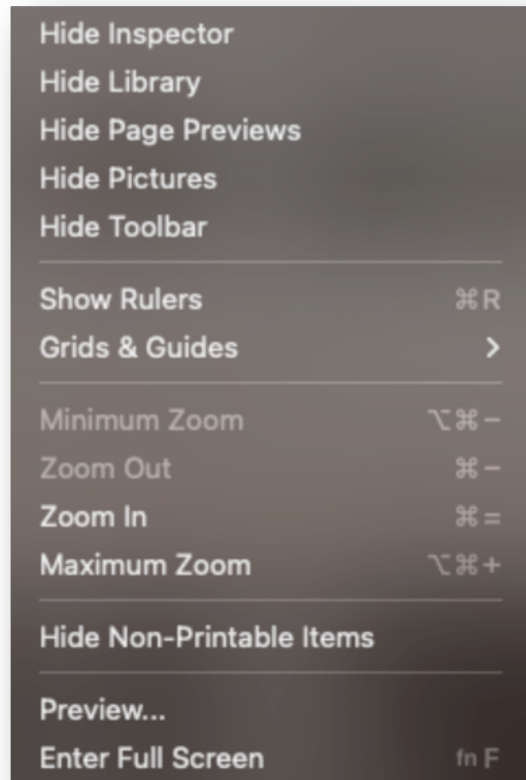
Hide Inspector
Hide Library
Hide Page Previews
Hide Pictures
Hide Toolbar

Show Rulers ⌘R
Grids & Guides >

Minimum Zoom ⌥⌘−
Zoom Out ⌘−
Zoom In ⌘=
Maximum Zoom ⌥⌘+

Hide Non-Printable Items

Preview...
Enter Full Screen fn F